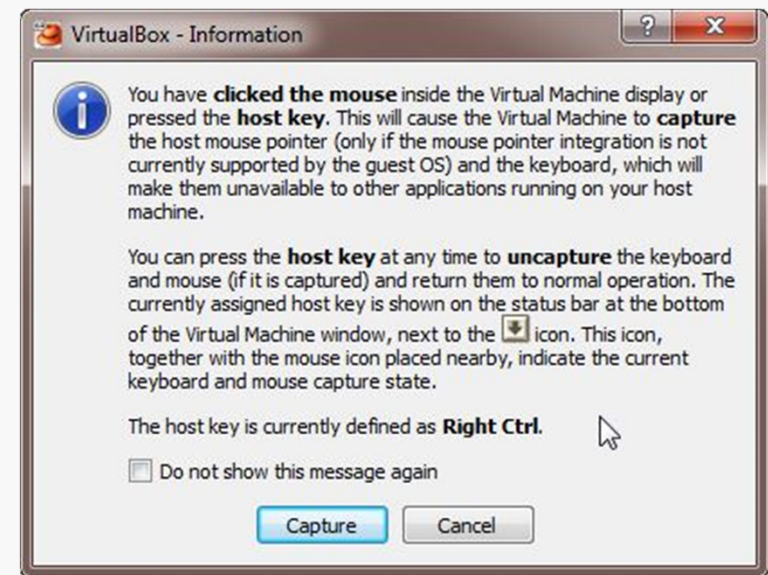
VirtualBox - Information

?

X

You have **clicked the mouse** inside the Virtual Machine display or pressed the **host key**. This will cause the Virtual Machine to **capture** the host mouse pointer (only if the mouse pointer integration is not currently supported by the guest OS) and the keyboard, which will make them unavailable to other applications running on your host machine.

You can press the **host key** at any time to **uncapture** the keyboard and mouse (if it is captured) and return them to normal operation. The currently assigned host key is shown on the status bar at the bottom of the Virtual Machine window, next to the icon. This icon, together with the mouse icon placed nearby, indicate the current keyboard and mouse capture state.

The host key is currently defined as **Right Ctrl**.

Do not show this message again

Capture

Cancel